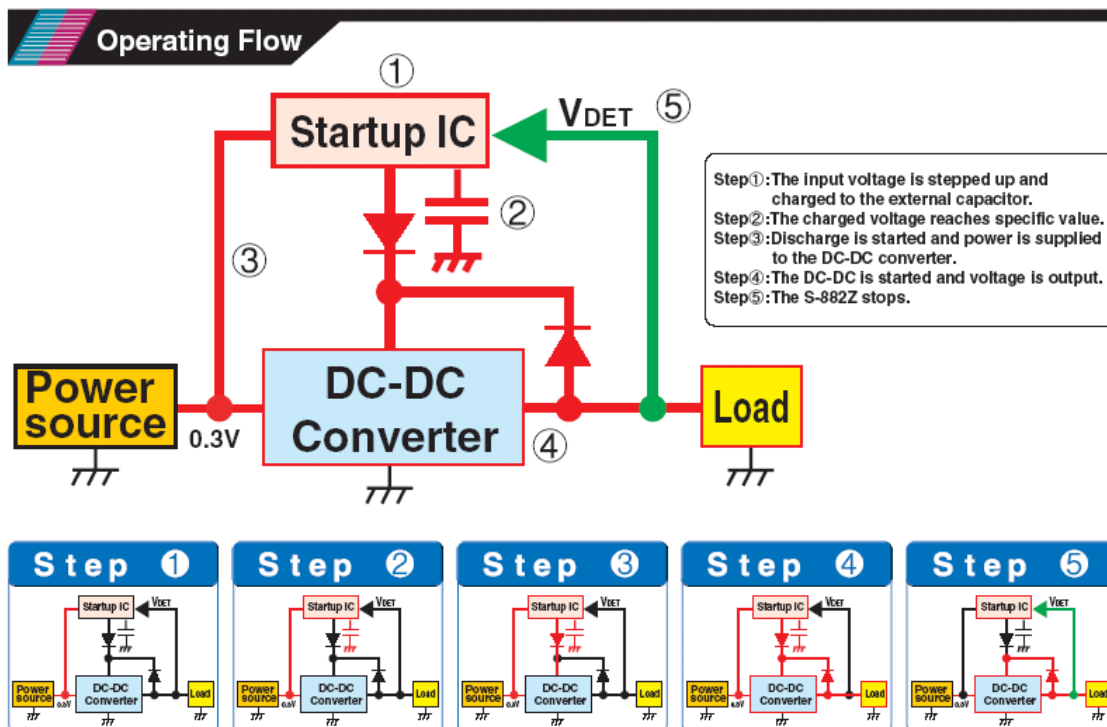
Operating Flow

①
Startup IC
VDET ⑤
②
③
Power source
0.3V
DC-DC Converter
④
Load

Step①:The input voltage is stepped up and charged to the external capacitor.
Step②:The charged voltage reaches specific value.
Step③:Discharge is started and power is supplied to the DC-DC converter.
Step④:The DC-DC is started and voltage is output.
Step⑤:The S-882Z stops.

Step ①
Startup IC
VDET
Power source
0.3V
DC-DC Converter
Load

Step ②
Startup IC
VDET
Power source
0.3V
DC-DC Converter
Load

Step ③
Startup IC
VDET
Power source
0.3V
DC-DC Converter
Load

Step ④
Startup IC
VDET
Power source
0.3V
DC-DC Converter
Load

Step ⑤
Startup IC
VDET
Power source
0.3V
DC-DC Converter
Load